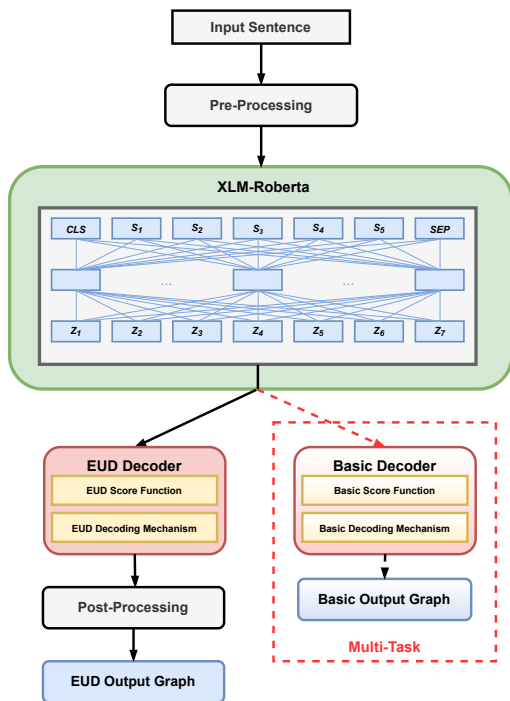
Input Sentence

Pre-Processing

XLM-Roberta

CLS $S_1$ $S_2$ $S_3$ $S_4$ $S_5$ SEP

... ...

$Z_1$ $Z_2$ $Z_3$ $Z_4$ $Z_5$ $Z_6$ $Z_7$

EUD Decoder

EUD Score Function

EUD Decoding Mechanism

Post-Processing

EUD Output Graph

Basic Decoder

Basic Score Function

Basic Decoding Mechanism

Basic Output Graph

Multi-Task